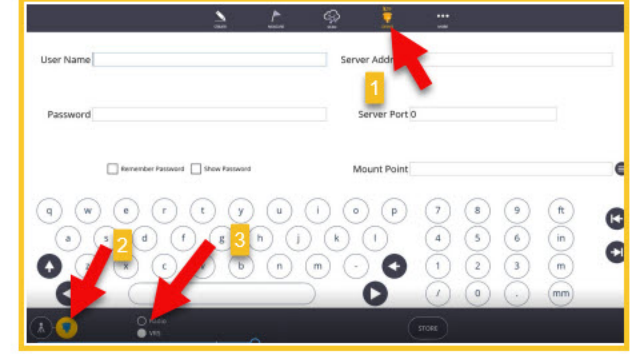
User Name

Server Addr

1

Password

Server Port 0

Remember Password

Show Password

Mount Point

q w e r t y u i o p
a s d f g h j k l
z x c v b n m -

2

3

7 8 9 ft
4 5 6 in
1 2 3 m
/ 0 . mm

VRS

STORE